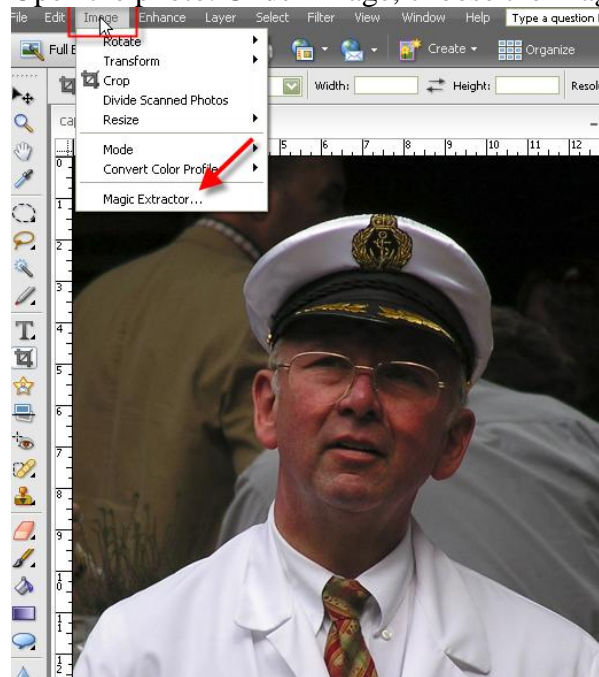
File Edit Image Enhance Layer Select Filter View Window Help Type a question

Full Ed

Rotate
Transform
Crop
Divide Scanned Photos
Resize

Mode
Convert Color Profile

Magic Extractor...

Create Organize

Width: Height: Resol

cap

5 6 7 8 9 10 11 12

0 1 2 3 4 5 6 7 8 9 10 11 12